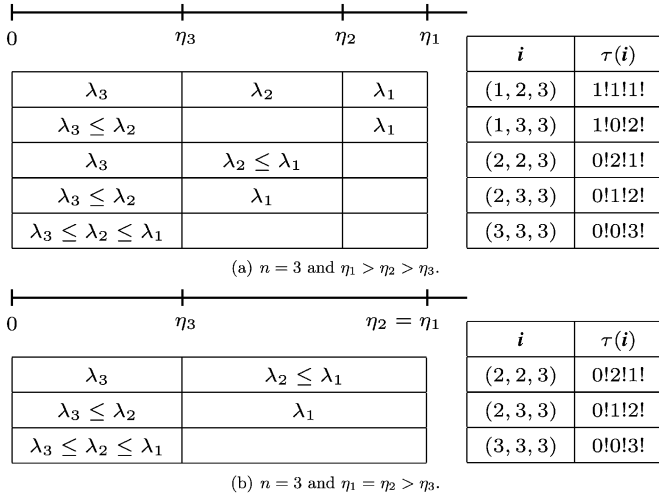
$0$ $\eta_3$ $\eta_2$ $\eta_1$

| $\lambda_3$ | $\lambda_2$ | $\lambda_1$ |
|---|---|---|
| $\lambda_3 \leq \lambda_2$ | | $\lambda_1$ |
| $\lambda_3$ | $\lambda_2 \leq \lambda_1$ | |
| $\lambda_3 \leq \lambda_2$ | $\lambda_1$ | |
| $\lambda_3 \leq \lambda_2 \leq \lambda_1$ | | |

| $\boldsymbol{i}$ | $\tau(\boldsymbol{i})$ |
|---|---|
| $(1,2,3)$ | $1!1!1!$ |
| $(1,3,3)$ | $1!0!2!$ |
| $(2,2,3)$ | $0!2!1!$ |
| $(2,3,3)$ | $0!1!2!$ |
| $(3,3,3)$ | $0!0!3!$ |

(a) $n = 3$ and $\eta_1 > \eta_2 > \eta_3$.

$0$ $\eta_3$ $\eta_2 = \eta_1$

| $\lambda_3$ | $\lambda_2 \leq \lambda_1$ |
|---|---|
| $\lambda_3 \leq \lambda_2$ | $\lambda_1$ |
| $\lambda_3 \leq \lambda_2 \leq \lambda_1$ | |

| $\boldsymbol{i}$ | $\tau(\boldsymbol{i})$ |
|---|---|
| $(2,2,3)$ | $0!2!1!$ |
| $(2,3,3)$ | $0!1!2!$ |
| $(3,3,3)$ | $0!0!3!$ |

(b) $n = 3$ and $\eta_1 = \eta_2 > \eta_3$.